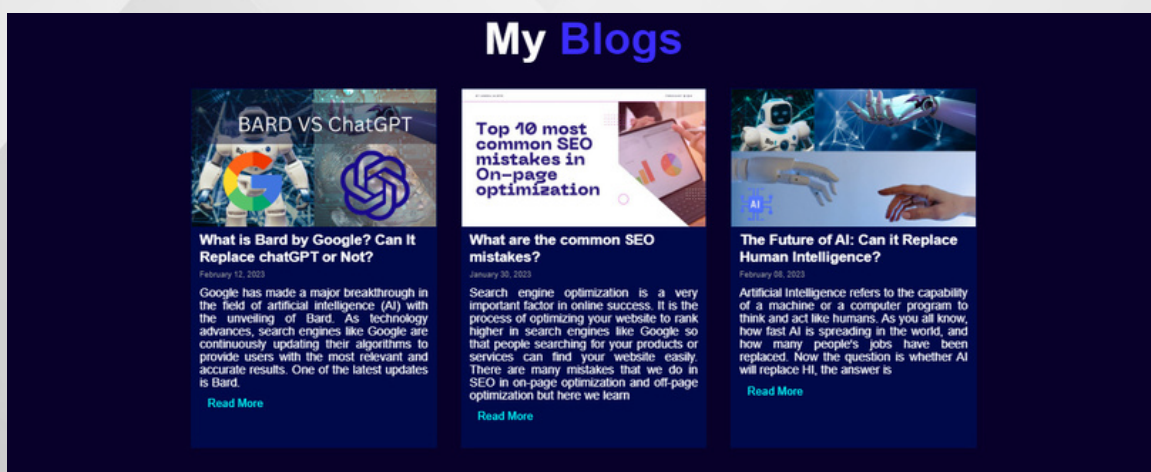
My Blogs

BARD VS ChatGPT

What is Bard by Google? Can It Replace chatGPT or Not?

February 12, 2023

Google has made a major breakthrough in the field of artificial intelligence (AI) with the unveiling of Bard. As technology advances, search engines like Google are continuously updating their algorithms to provide users with the most relevant and accurate results. One of the latest updates is Bard.

Read More

Top 10 most common SEO mistakes in On-page optimization

What are the common SEO mistakes?

January 30, 2023

Search engine optimization is a very important factor in online success. It is the process of optimizing your website to rank higher in search engines like Google so that people searching for your products or services can find your website easily. There are many mistakes that we do in SEO in on-page optimization and off-page optimization but here we learn

Read More

AI

The Future of AI: Can it Replace Human Intelligence?

February 08, 2023

Artificial Intelligence refers to the capability of a machine or a computer program to think and act like humans. As you all know, how fast AI is spreading in the world, and how many people's jobs have been replaced. Now the question is whether AI will replace HI, the answer is

Read More